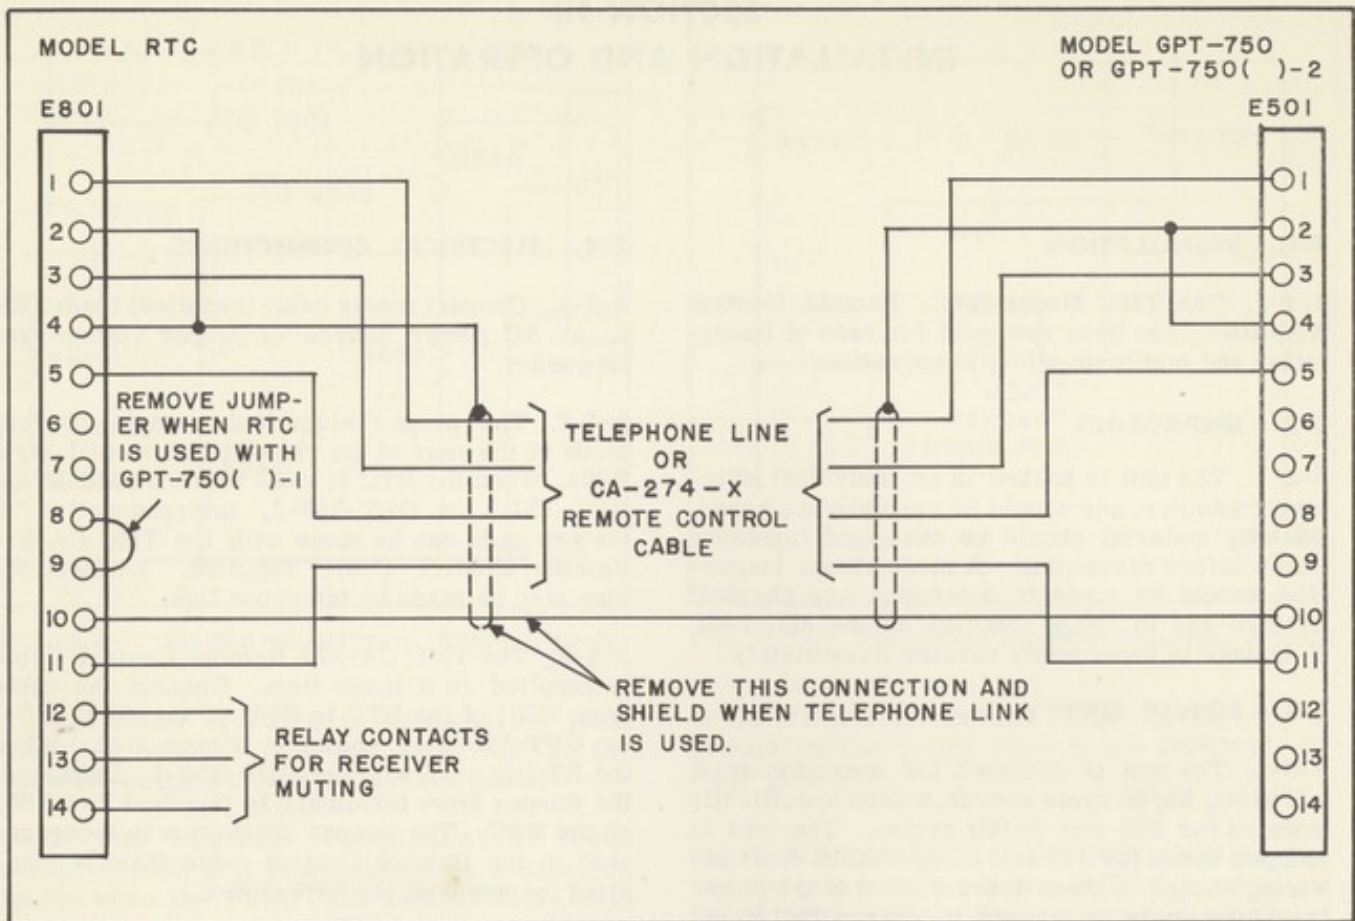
MODEL RTC

E801

1
2
3
4
5
6
7
8
9
10
11
12
13
14

REMOVE JUMPER WHEN RTC IS USED WITH GPT-750( )-1

TELEPHONE LINE OR CA-274-X REMOTE CONTROL CABLE

REMOVE THIS CONNECTION AND SHIELD WHEN TELEPHONE LINK IS USED.

RELAY CONTACTS FOR RECEIVER MUTING

MODEL GPT-750 OR GPT-750( )-2

E501

1
2
3
4
5
6
7
8
9
10
11
12
13
14